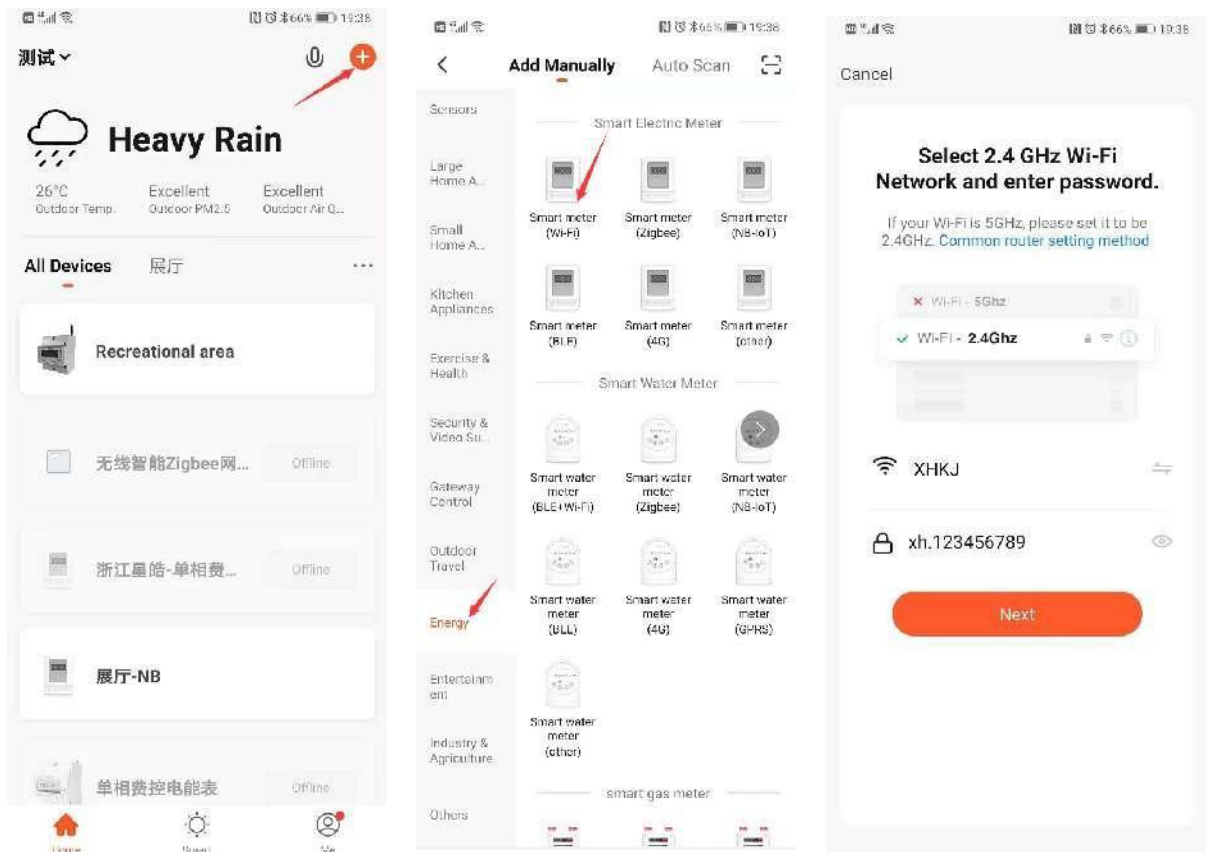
66% 19:38

测试

Heavy Rain

26°C Outdoor Temp.

Excellent Outdoor PM2.5

Excellent Outdoor Air Q...

All Devices 展厅 ...

Recreational area

无线智能Zigbee网... Offline

浙江星皓-单相费... Offline

展厅-NB

单相费控电能表 Offline

Home Scene Me

66% 19:38

Add Manually Auto Scan

Sensors

Large Home A...

Small Home A...

Kitchen Appliances

Exercise & Health

Security & Video Su...

Gateway Control

Outdoor Travel

Energy

Entertainment

Industry & Agriculture

Others

Smart Electric Meter

Smart meter (Wi-Fi)

Smart meter (Zigbee)

Smart meter (NB-IoT)

Smart meter (BLE)

Smart meter (4G)

Smart meter (other)

Smart Water Meter

Smart water meter (BLE+Wi-Fi)

Smart water meter (Zigbee)

Smart water meter (NB-IoT)

Smart water meter (BLE)

Smart water meter (4G)

Smart water meter (GPRS)

Smart water meter (other)

smart gas meter

66% 19:38

Cancel

Select 2.4 GHz Wi-Fi Network and enter password.

If your Wi-Fi is 5GHz, please set it to be 2.4GHz. Common router setting method

Wi-Fi - 5Ghz

Wi-Fi - 2.4Ghz

XHKJ

xh.123456789

Next